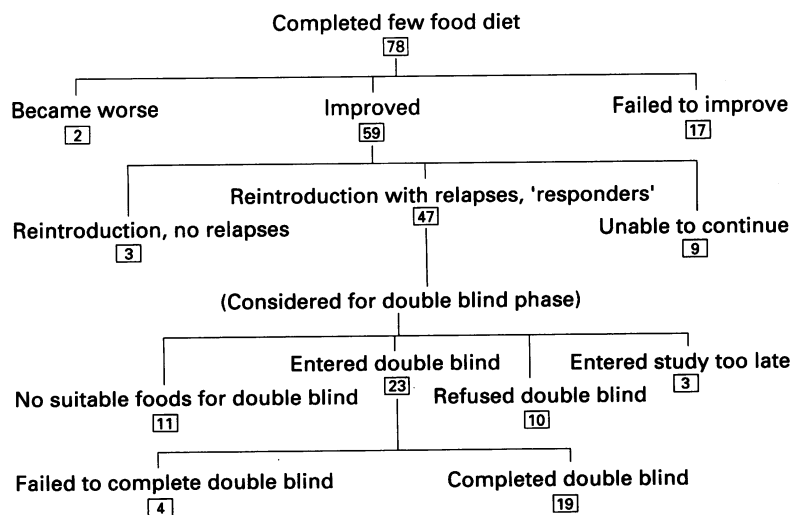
Completed few food diet
78

Became worse
2

Improved
59

Failed to improve
17

Reintroduction, no relapses
3

Reintroduction with relapses, 'responders'
47

Unable to continue
9

(Considered for double blind phase)

No suitable foods for double blind
11

Entered double blind
23

Refused double blind
10

Entered study too late
3

Failed to complete double blind
4

Completed double blind
19